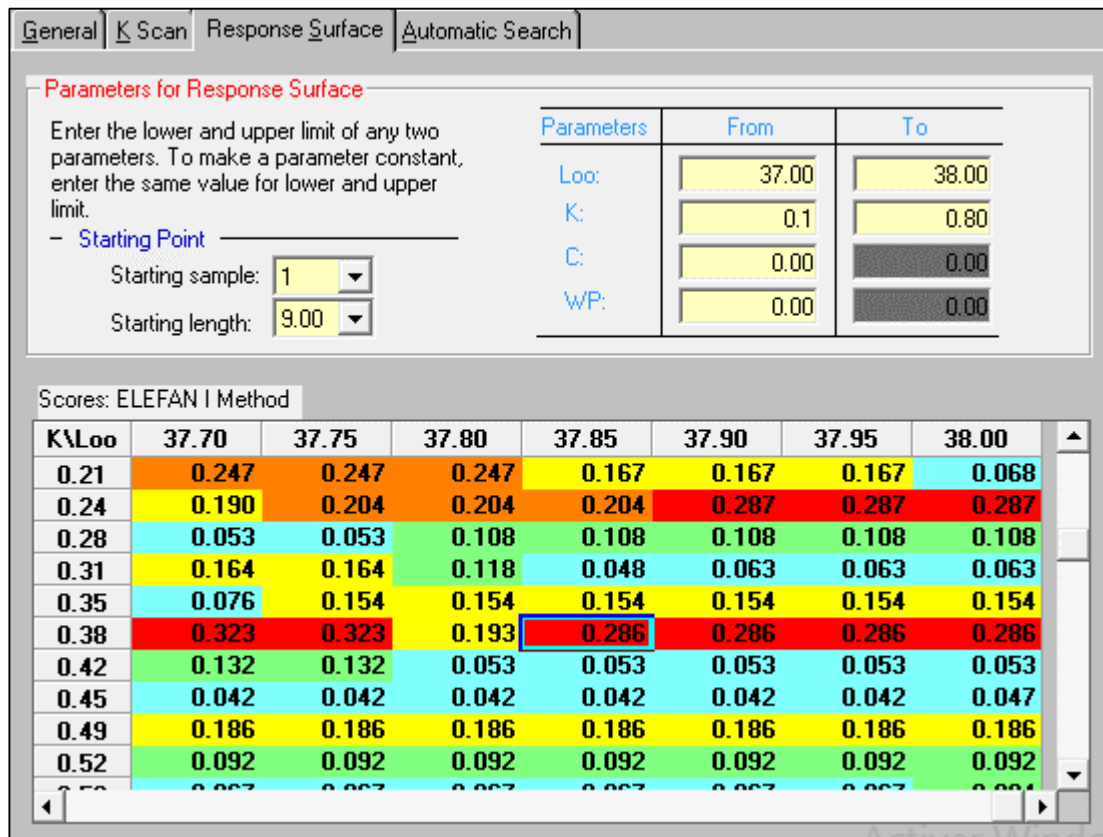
General | K Scan | Response Surface | Automatic Search

Parameters for Response Surface

Enter the lower and upper limit of any two parameters. To make a parameter constant, enter the same value for lower and upper limit.

Starting Point

Starting sample: 1

Starting length: 9.00

| Parameters | From | To |
|---|---|---|
| Loo: | 37.00 | 38.00 |
| K: | 0.1 | 0.80 |
| C: | 0.00 | 0.00 |
| WP: | 0.00 | 0.00 |

Scores: ELEFAN I Method

| K\Loo | 37.70 | 37.75 | 37.80 | 37.85 | 37.90 | 37.95 | 38.00 |
|---|---|---|---|---|---|---|---|
| 0.21 | 0.247 | 0.247 | 0.247 | 0.167 | 0.167 | 0.167 | 0.068 |
| 0.24 | 0.190 | 0.204 | 0.204 | 0.204 | 0.287 | 0.287 | 0.287 |
| 0.28 | 0.053 | 0.053 | 0.108 | 0.108 | 0.108 | 0.108 | 0.108 |
| 0.31 | 0.164 | 0.164 | 0.118 | 0.048 | 0.063 | 0.063 | 0.063 |
| 0.35 | 0.076 | 0.154 | 0.154 | 0.154 | 0.154 | 0.154 | 0.154 |
| 0.38 | 0.323 | 0.323 | 0.193 | 0.286 | 0.286 | 0.286 | 0.286 |
| 0.42 | 0.132 | 0.132 | 0.053 | 0.053 | 0.053 | 0.053 | 0.053 |
| 0.45 | 0.042 | 0.042 | 0.042 | 0.042 | 0.042 | 0.042 | 0.047 |
| 0.49 | 0.186 | 0.186 | 0.186 | 0.186 | 0.186 | 0.186 | 0.186 |
| 0.52 | 0.092 | 0.092 | 0.092 | 0.092 | 0.092 | 0.092 | 0.092 |